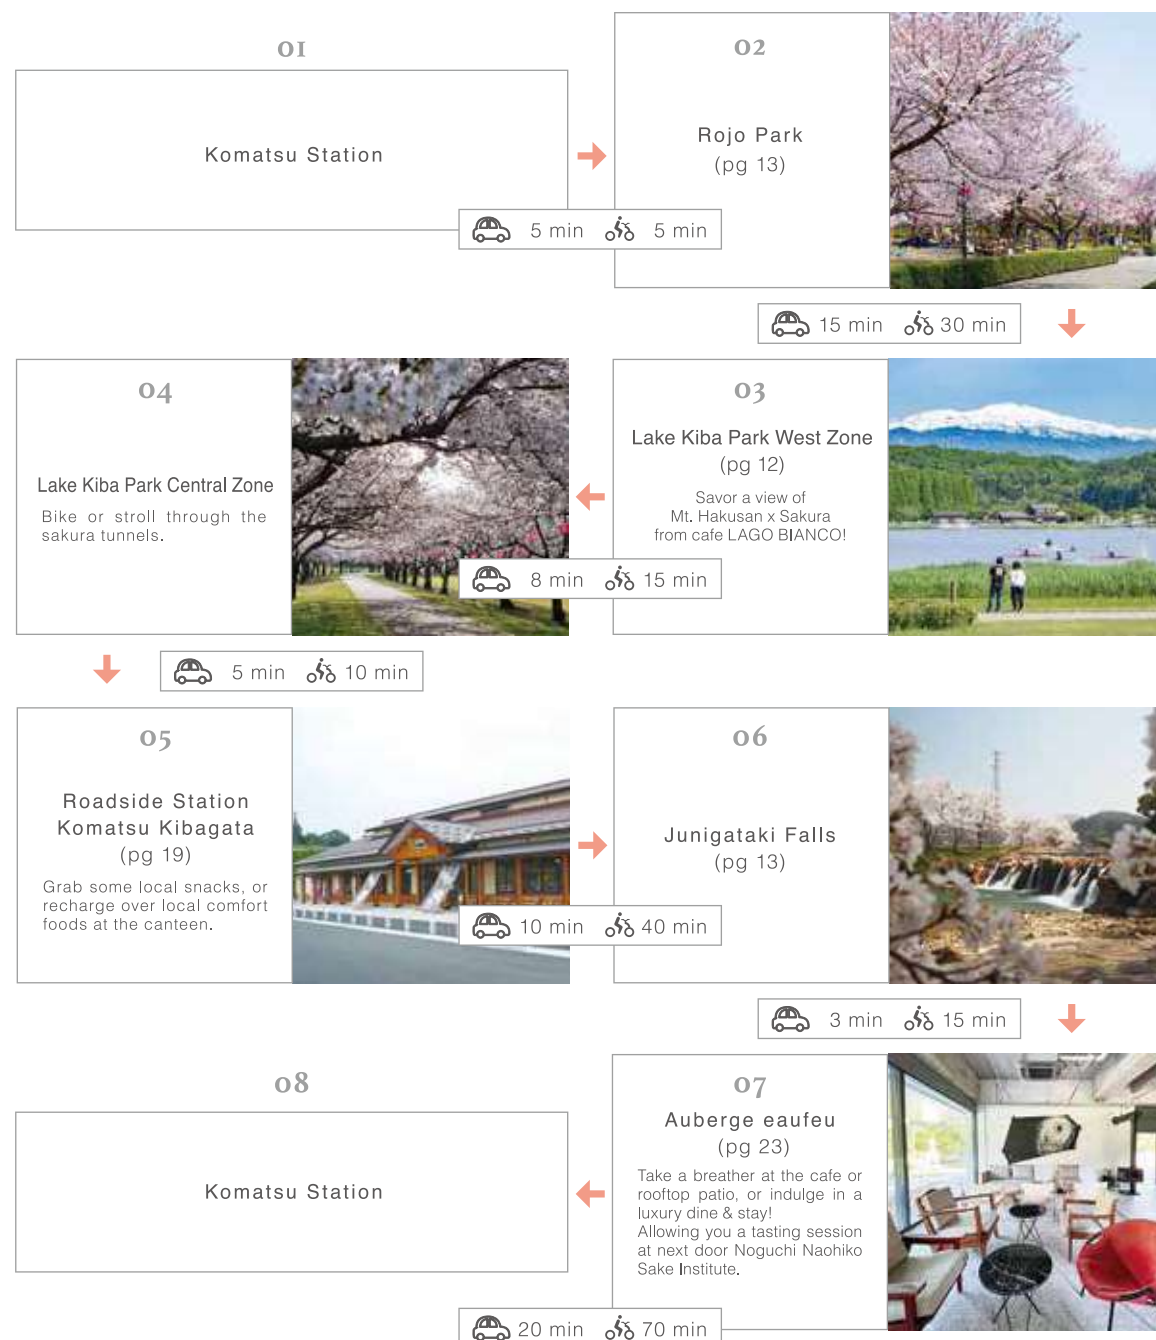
01

Komatsu Station

5 min 5 min

02

Rojo Park
(pg 13)

15 min 30 min

04

Lake Kiba Park Central Zone

Bike or stroll through the sakura tunnels.

03

Lake Kiba Park West Zone
(pg 12)

Savor a view of
Mt. Hakusan x Sakura
from cafe LAGO BIANCO!

8 min 15 min

5 min 10 min

05

Roadside Station
Komatsu Kibagata
(pg 19)

Grab some local snacks, or recharge over local comfort foods at the canteen.

06

Junigataki Falls
(pg 13)

10 min 40 min

3 min 15 min

08

Komatsu Station

07

Auberge eaufeu
(pg 23)

Take a breather at the cafe or rooftop patio, or indulge in a luxury dine & stay!
Allowing you a tasting session at next door Noguchi Naohiko Sake Institute.

20 min 70 min